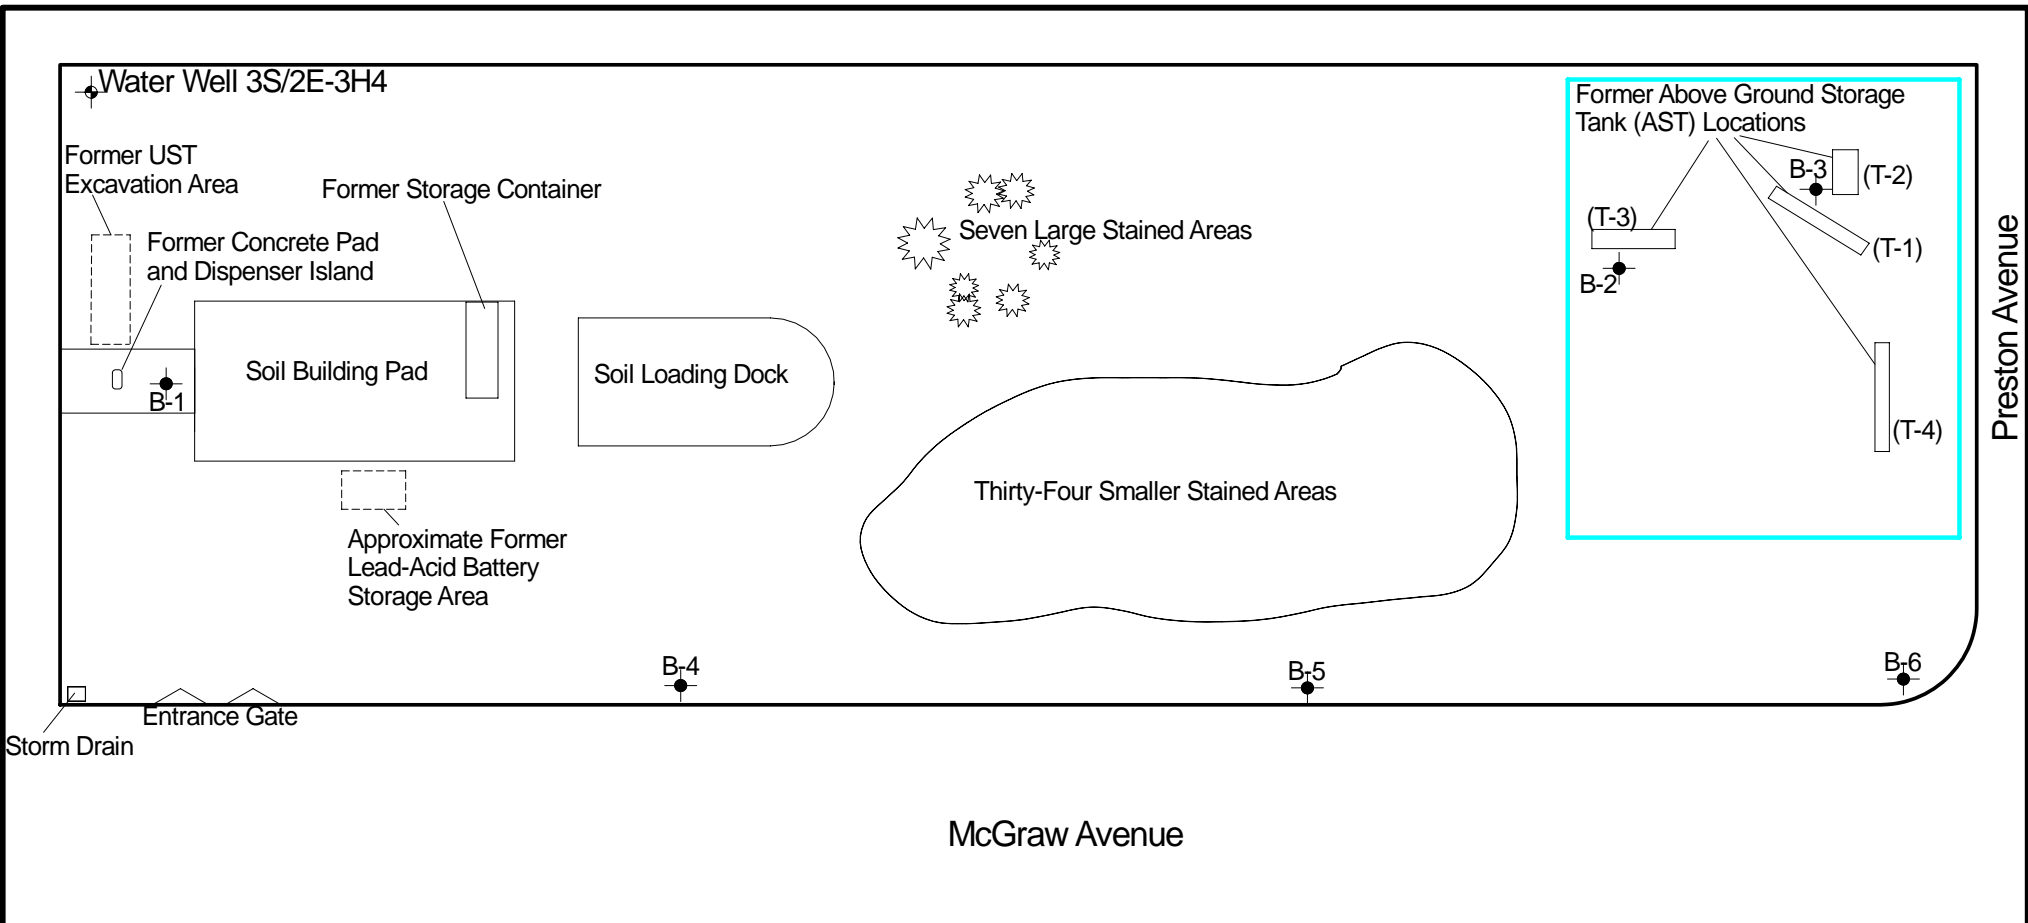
Water Well 3S/2E-3H4

Former UST Excavation Area

Former Storage Container

Former Concrete Pad and Dispenser Island

Seven Large Stained Areas

Former Above Ground Storage Tank (AST) Locations

B-3

(T-2)

(T-3)

(T-1)

B-2

Soil Building Pad

B-1

Soil Loading Dock

(T-4)

Preston Avenue

Thirty-Four Smaller Stained Areas

Approximate Former Lead-Acid Battery Storage Area

B-4

B-5

B-6

Entrance Gate

Storm Drain

McGraw Avenue